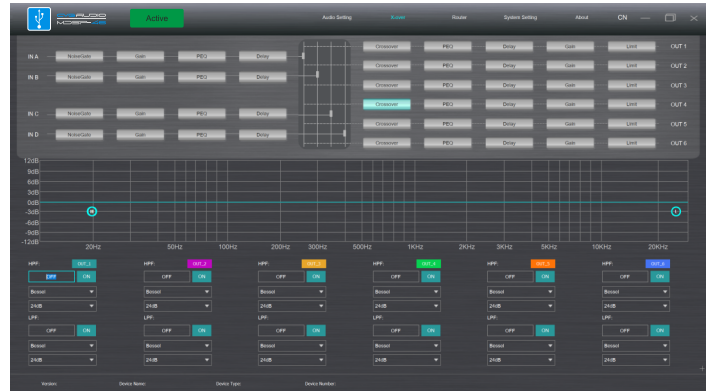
Active

Audio Setting Home Route System Setting About CN

IN A NoiseGate Gain PEQ Delay
IN B NoiseGate Gain PEQ Delay
IN C NoiseGate Gain PEQ Delay
IN D NoiseGate Gain PEQ Delay

Crossover PEQ Delay Gain Limit OUT 1
Crossover PEQ Delay Gain Limit OUT 2
Crossover PEQ Delay Gain Limit OUT 3
Crossover PEQ Delay Gain Limit OUT 4
Crossover PEQ Delay Gain Limit OUT 5
Crossover PEQ Delay Gain Limit OUT 6

12dB
9dB
6dB
3dB
0dB
-3dB
-6dB
-9dB
-12dB

20Hz 50Hz 100Hz 200Hz 300Hz 500Hz 1KHz 2KHz 3KHz 5KHz 10KHz 20KHz

HPF: OUT_1 OFF ON Bessel 24dB LPF: OFF ON Bessel 24dB
HPF: OUT_2 OFF ON Bessel 24dB LPF: OFF ON Bessel 24dB
HPF: OUT_3 OFF ON Bessel 24dB LPF: OFF ON Bessel 24dB
HPF: OUT_4 OFF ON Bessel 24dB LPF: OFF ON Bessel 24dB
HPF: OUT_5 OFF ON Bessel 24dB LPF: OFF ON Bessel 24dB
HPF: OUT_6 OFF ON Bessel 24dB LPF: OFF ON Bessel 24dB

Version: Device Name: Device Type: Device Number: